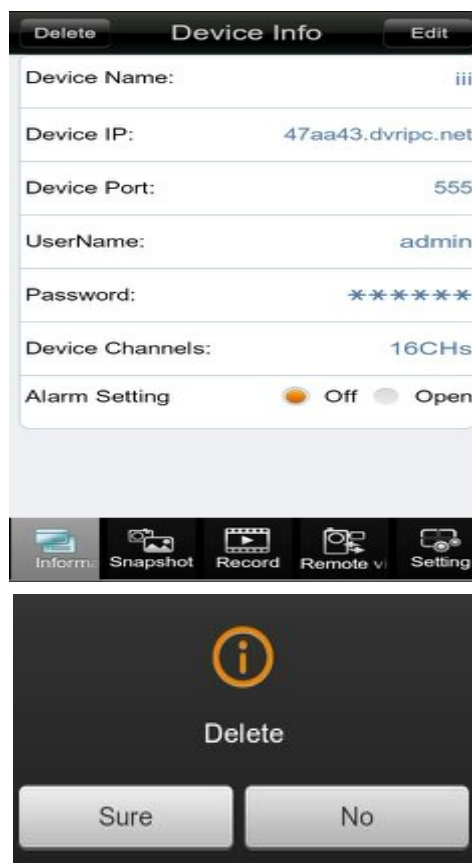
Delete Device Info Edit

| | |
|---|---|
| Device Name: | iii |
| Device IP: | 47aa43.dvripc.net |
| Device Port: | 555 |
| UserName: | admin |
| Password: | ****** |
| Device Channels: | 16CHs |
| Alarm Setting | Off Open |

Informa Snapshot Record Remote vi Setting

Delete

Sure No